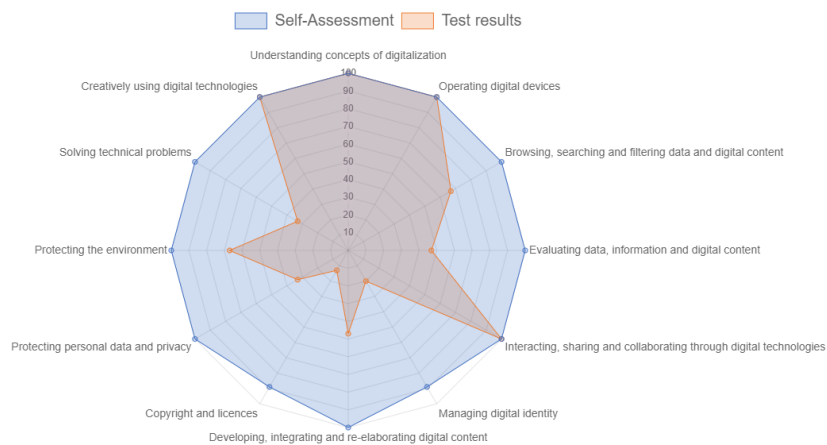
Self-Assessment
Test results

Understanding concepts of digitalization
100
90
80
70
60
50
40
30
20
10
0
Operating digital devices
Browsing, searching and filtering data and digital content
Evaluating data, information and digital content
Interacting, sharing and collaborating through digital technologies
Managing digital identity
Developing, integrating and re-elaborating digital content
Copyright and licences
Protecting personal data and privacy
Protecting the environment
Solving technical problems
Creatively using digital technologies